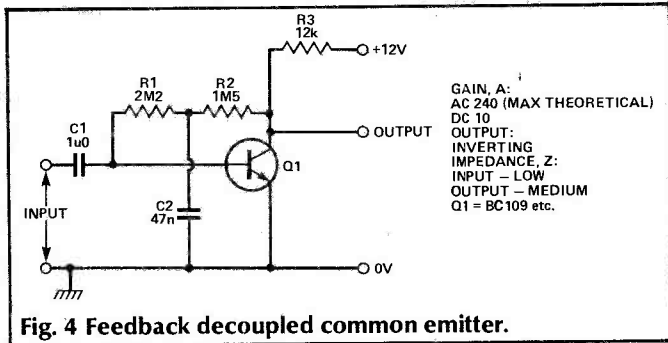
R3
12k
+12V

R1
2M2

R2
1M5

C1
1u0

OUTPUT

Q1

C2
47n

INPUT

0V

GAIN, A:
AC 240 (MAX THEORETICAL)
DC 10
OUTPUT:
INVERTING
IMPEDANCE, Z:
INPUT – LOW
OUTPUT – MEDIUM
Q1 = BC109 etc.

Fig. 4 Feedback decoupled common emitter.